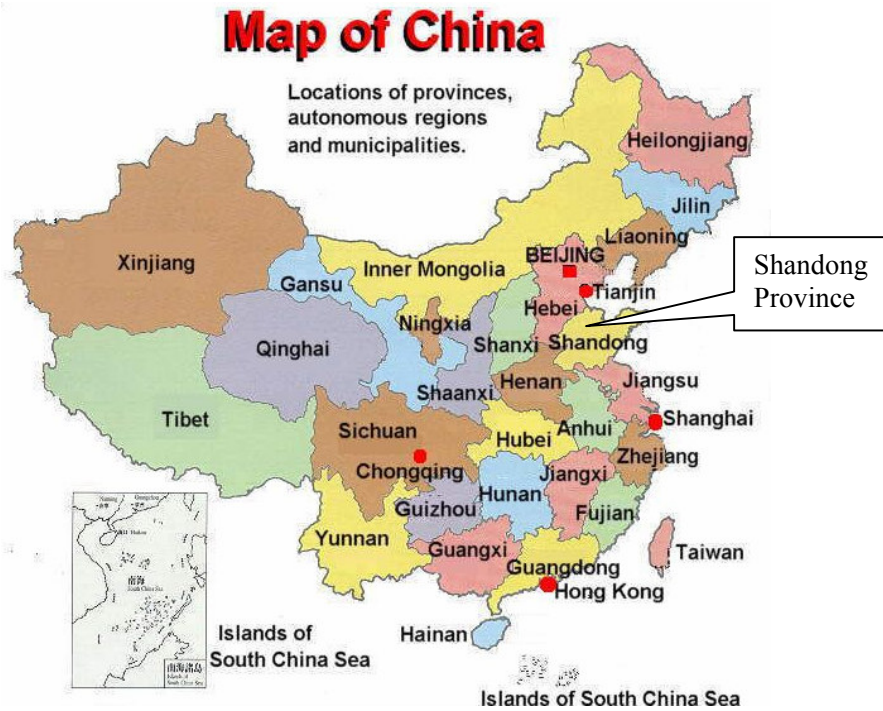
Map of China

Locations of provinces, autonomous regions and municipalities.

Heilongjiang

Jilin

Liaoning

Xinjiang

Gansu

Inner Mongolia

BEIJING

Tianjin

Hebei

Shandong Province

Ningxia

Qinghai

Shanxi

Shandong

Tibet

Shaanxi

Henan

Jiangsu

Sichuan

Hubei

Anhui

Shanghai

Chongqing

Zhejiang

Jiangxi

Hunan

Guizhou

Fujian

Yunnan

Guangxi

Taiwan

Guangdong

Hong Kong

Islands of South China Sea

Hainan

Islands of South China Sea

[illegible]